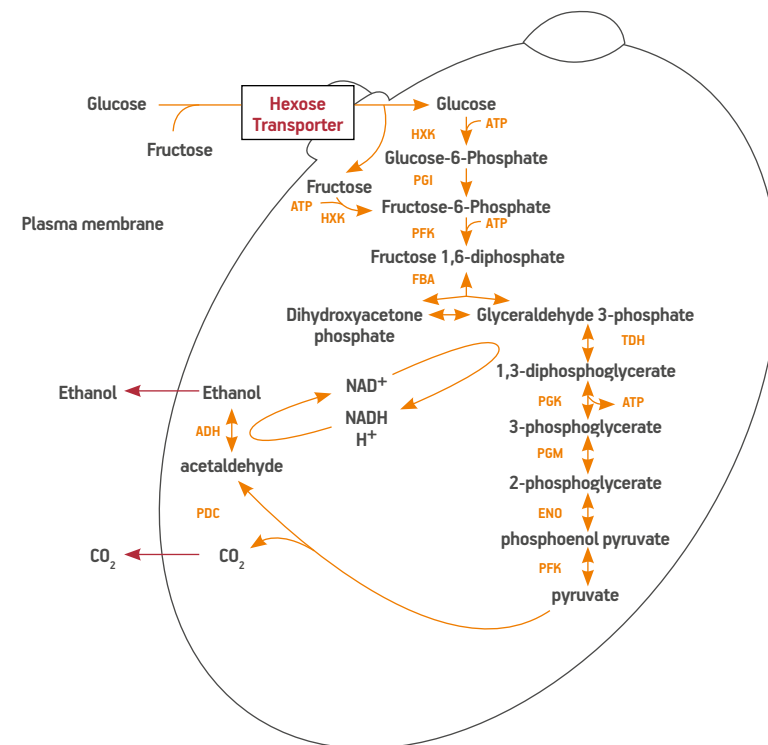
Glucose

Fructose

Hexose Transporter

Glucose

HXK

ATP

Glucose-6-Phosphate

PGI

Fructose

ATP

HXK

Fructose-6-Phosphate

PFK

ATP

Plasma membrane

Fructose 1,6-diphosphate

FBA

Dihydroxyacetone phosphate

Glyceraldehyde 3-phosphate

TDH

Ethanol

Ethanol

NAD$^+$

NADH

H$^+$

1,3-diphosphoglycerate

ADH

PGK

ATP

3-phosphoglycerate

acetaldehyde

PGM

2-phosphoglycerate

PDC

ENO

phosphoenol pyruvate

CO$_2$

CO$_2$

PFK

pyruvate